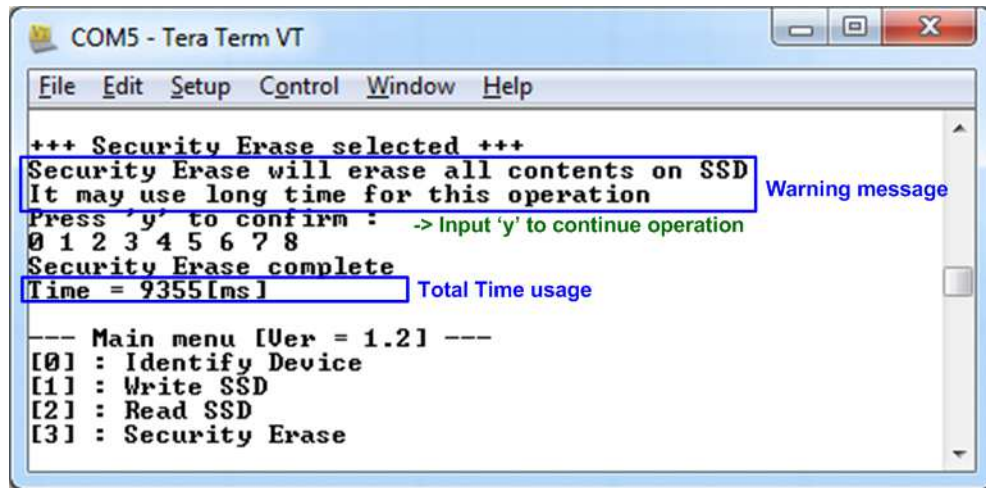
COM5 - Tera Term VT

File Edit Setup Control Window Help

+++ Security Erase selected +++
Security Erase will erase all contents on SSD
It may use long time for this operation

Warning message

Press 'y' to confirm :

-> Input 'y' to continue operation

0 1 2 3 4 5 6 7 8
Security Erase complete
Time = 9355[ms]

Total Time usage

--- Main menu [Ver = 1.2] ---
[0] : Identify Device
[1] : Write SSD
[2] : Read SSD
[3] : Security Erase